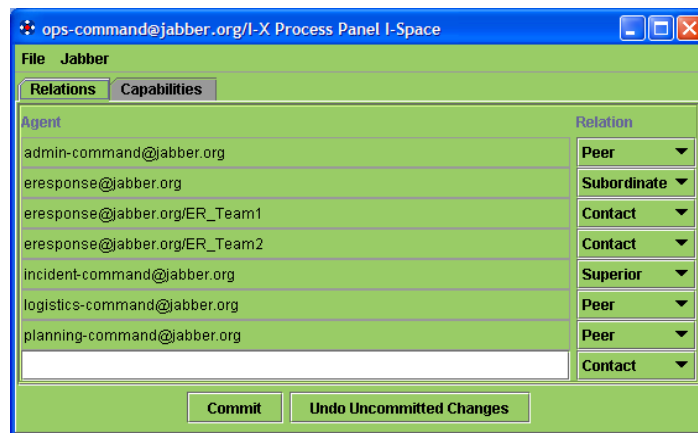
ops-command@jabber.org/I-X Process Panel I-Space

File Jabber

Relations Capabilities

| Agent | Relation |
|---|---|
| admin-command@jabber.org | Peer |
| eresponse@jabber.org | Subordinate |
| eresponse@jabber.org/ER_Team1 | Contact |
| eresponse@jabber.org/ER_Team2 | Contact |
| incident-command@jabber.org | Superior |
| logistics-command@jabber.org | Peer |
| planning-command@jabber.org | Peer |
| | Contact |

Commit Undo Uncommitted Changes